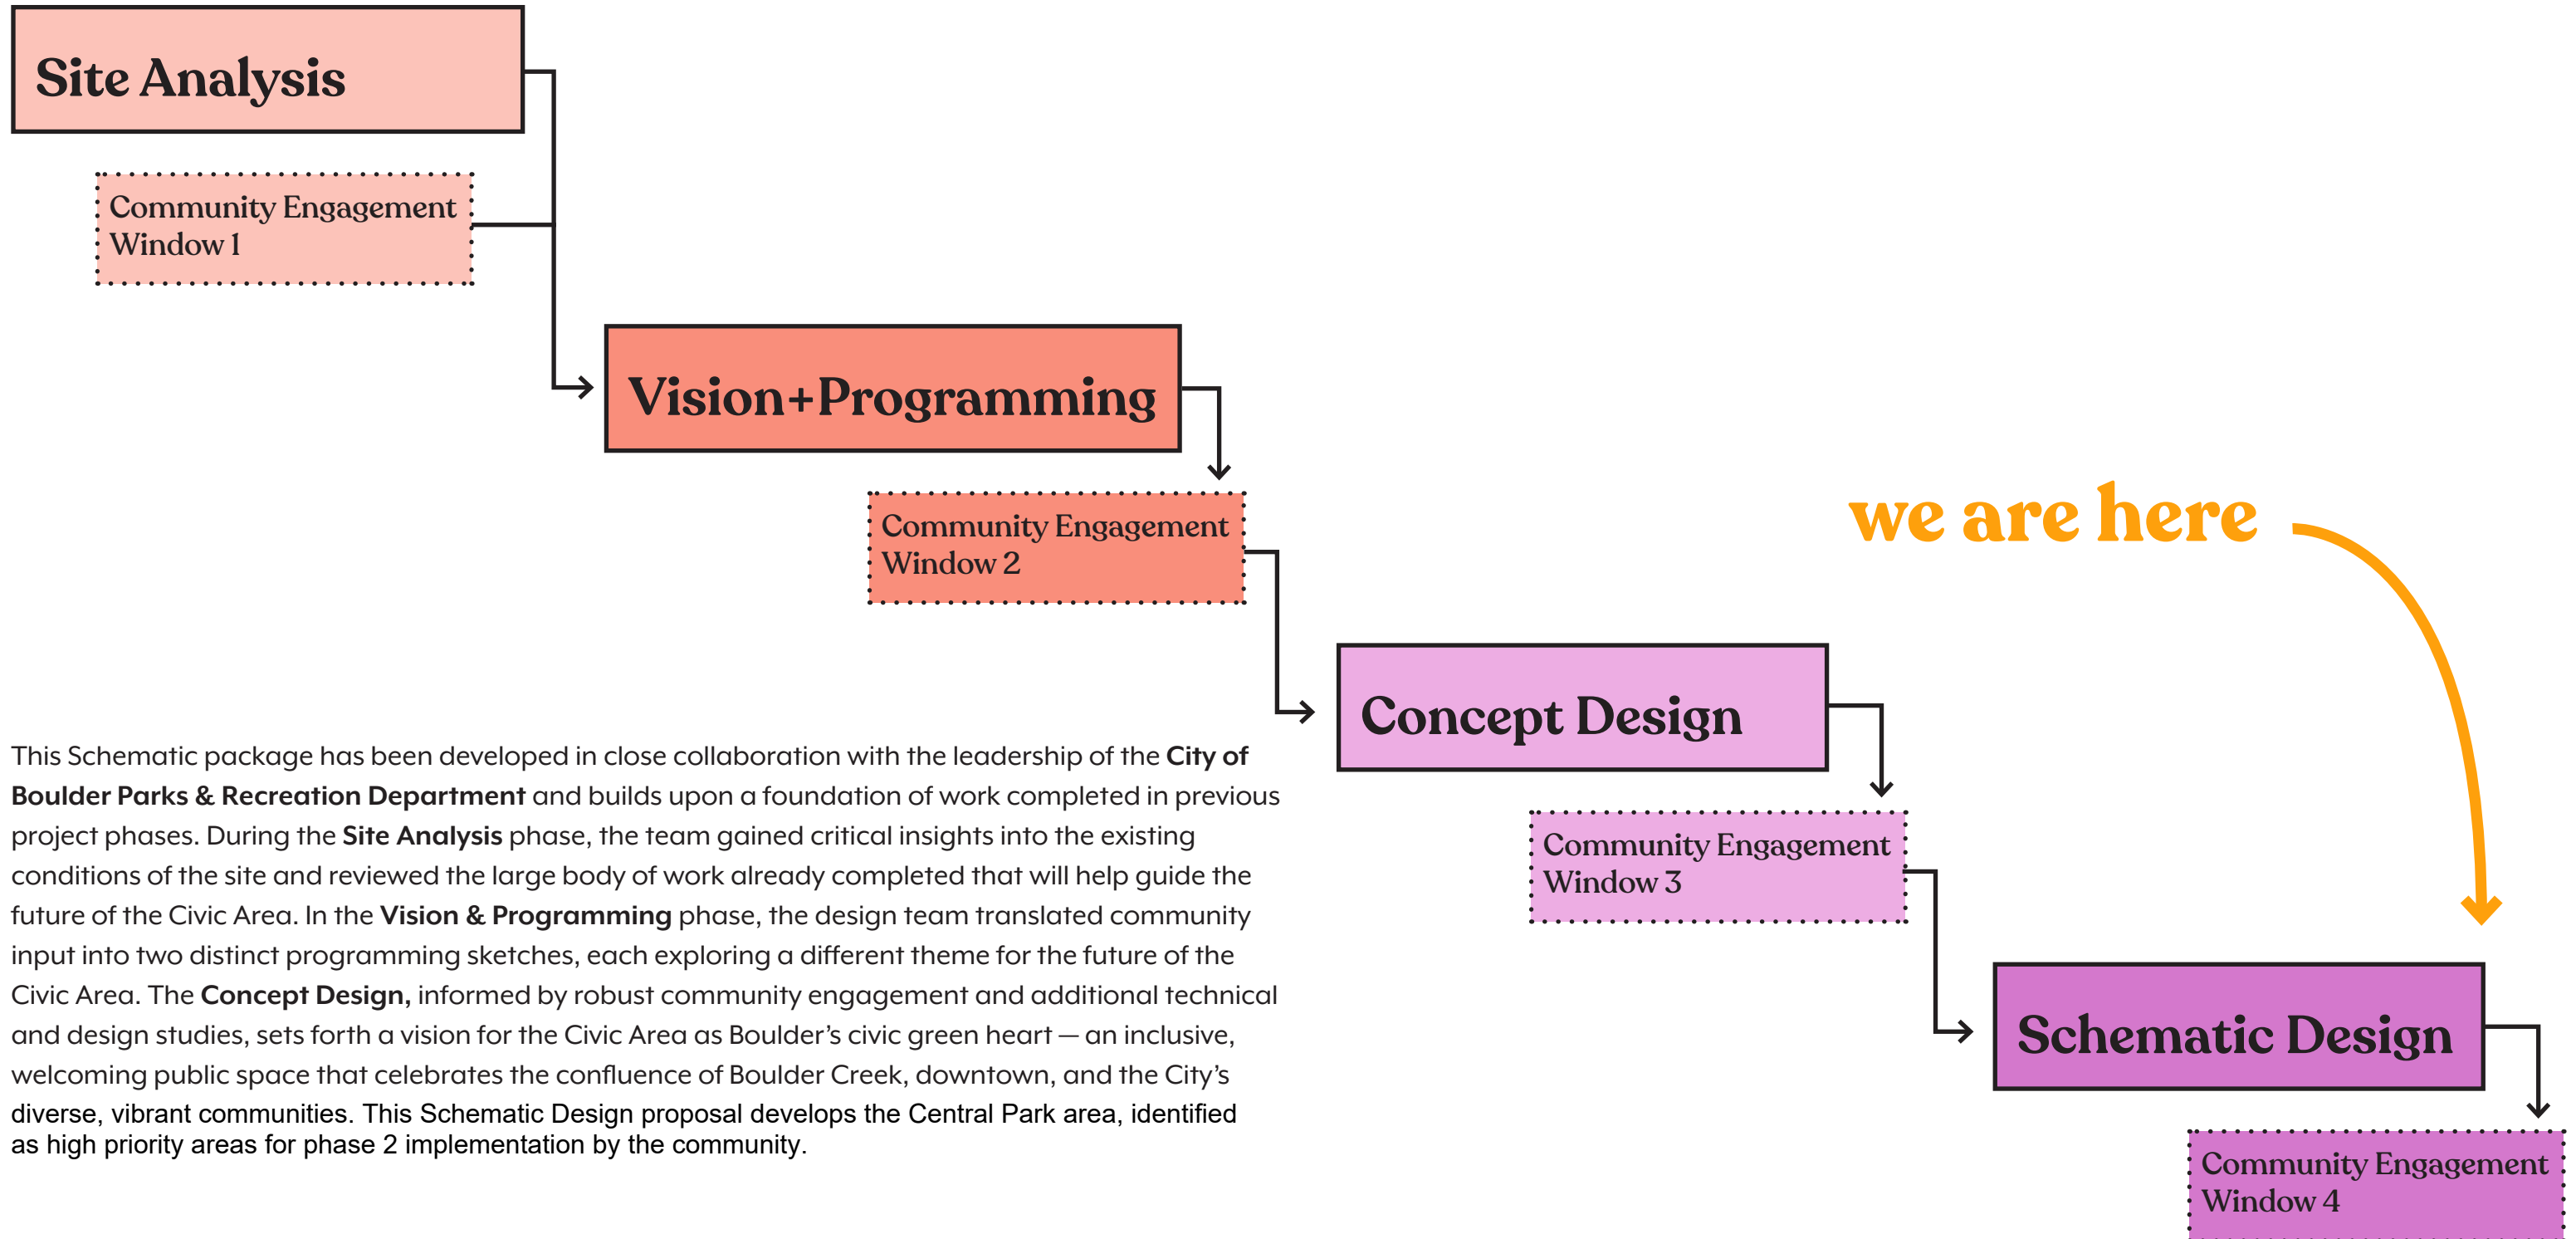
Site Analysis

Community Engagement Window 1

Vision+Programming

Community Engagement Window 2

we are here

Concept Design

This Schematic package has been developed in close collaboration with the leadership of the **City of Boulder Parks & Recreation Department** and builds upon a foundation of work completed in previous project phases. During the **Site Analysis** phase, the team gained critical insights into the existing conditions of the site and reviewed the large body of work already completed that will help guide the future of the Civic Area. In the **Vision & Programming** phase, the design team translated community input into two distinct programming sketches, each exploring a different theme for the future of the Civic Area. The **Concept Design,** informed by robust community engagement and additional technical and design studies, sets forth a vision for the Civic Area as Boulder's civic green heart — an inclusive, welcoming public space that celebrates the confluence of Boulder Creek, downtown, and the City's diverse, vibrant communities. This Schematic Design proposal develops the Central Park area, identified as high priority areas for phase 2 implementation by the community.

Community Engagement Window 3

Schematic Design

Community Engagement Window 4